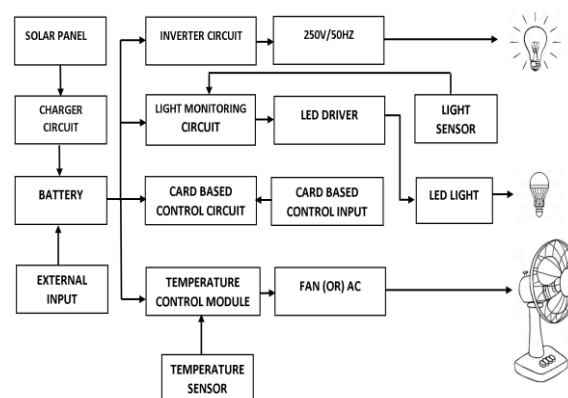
SOLAR PANEL

CHARGER CIRCUIT

BATTERY

EXTERNAL INPUT

INVERTER CIRCUIT

250V/50HZ

LIGHT MONITORING CIRCUIT

LED DRIVER

LIGHT SENSOR

CARD BASED CONTROL CIRCUIT

CARD BASED CONTROL INPUT

LED LIGHT

TEMPERATURE CONTROL MODULE

FAN (OR) AC

TEMPERATURE SENSOR